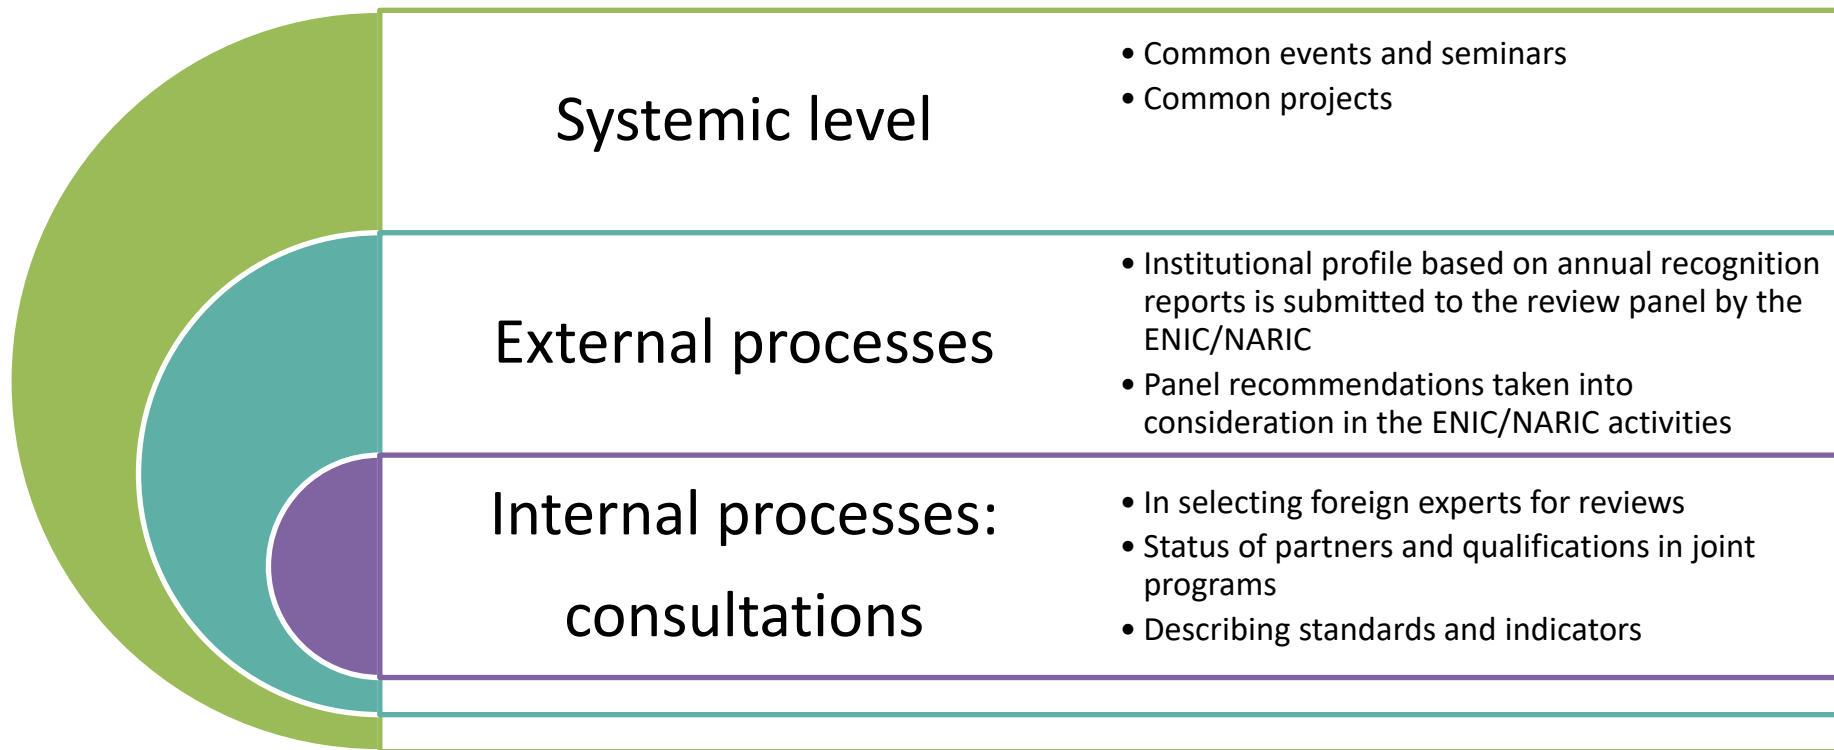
Systemic level

• Common events and seminars
• Common projects

External processes

• Institutional profile based on annual recognition reports is submitted to the review panel by the ENIC/NARIC
• Panel recommendations taken into consideration in the ENIC/NARIC activities

Internal processes: consultations

• In selecting foreign experts for reviews
• Status of partners and qualifications in joint programs
• Describing standards and indicators